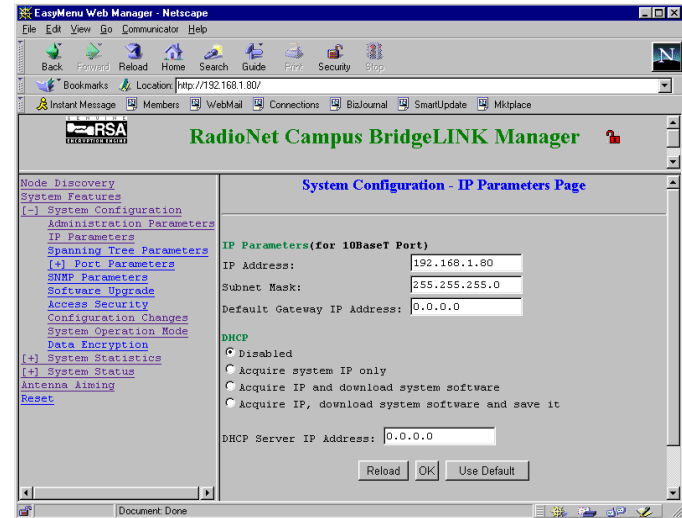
EasyMenu Web Manager - Netscape

File Edit View Go Communicator Help

Back Forward Reload Home Search Guide Print Security Stop

Bookmarks Location: http://192.168.1.80/

Instant Message Members WebMail Connections BizJournal SmartUpdate Mktplace

GENUINE RSA ENCRYPTION ENGINE

RadioNet Campus BridgeLINK Manager

Node Discovery
System Features
[-] System Configuration
Administration Parameters
IP Parameters
Spanning Tree Parameters
[+] Port Parameters
SNMP Parameters
Software Upgrade
Access Security
Configuration Changes
System Operation Mode
Data Encryption
[+] System Statistics
[+] System Status
Antenna Aiming
Reset

System Configuration - IP Parameters Page

IP Parameters(for 10BaseT Port)
IP Address: 192.168.1.80
Subnet Mask: 255.255.255.0
Default Gateway IP Address: 0.0.0.0

DHCP
Disabled
Acquire system IP only
Acquire IP and download system software
Acquire IP, download system software and save it

DHCP Server IP Address: 0.0.0.0

Reload OK Use Default

Document: Done